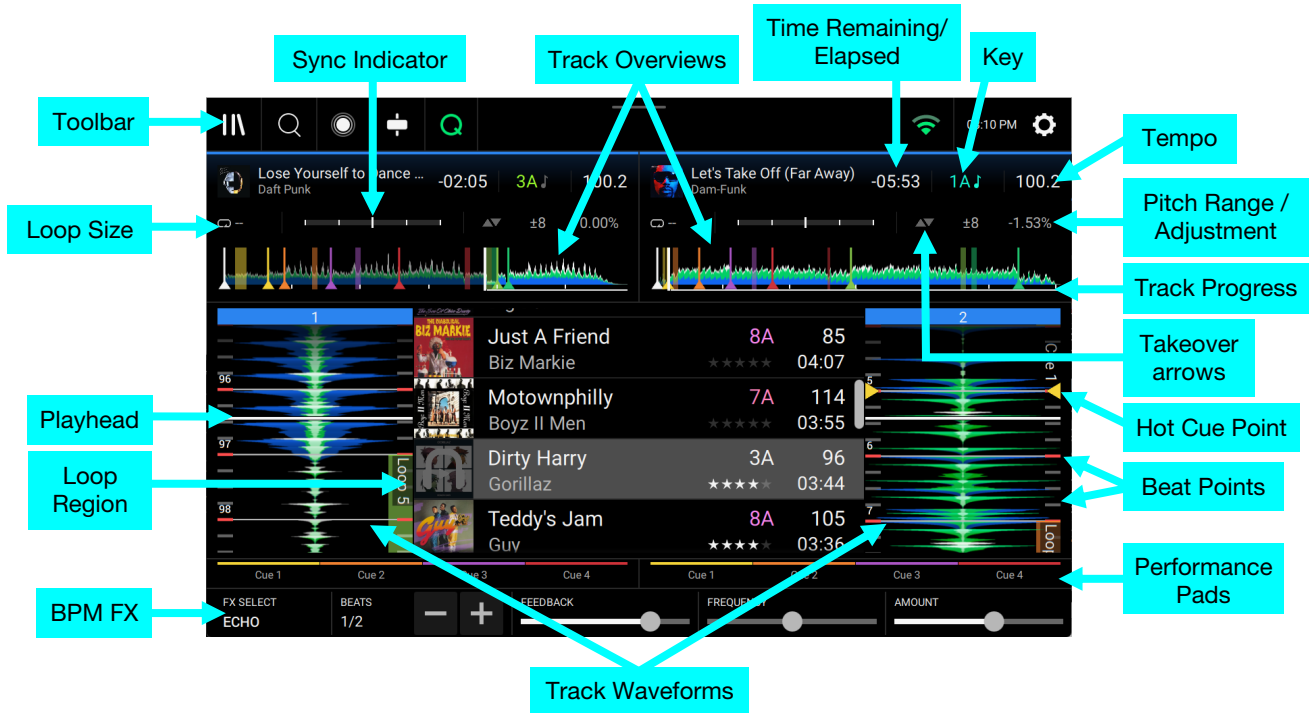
Sync Indicator

Track Overviews

Time Remaining/ Elapsed

Key

Toolbar

Tempo

6:10 PM

Lose Yourself to Dance ...
Daft Punk

-02:05

3A

100.2

Let's Take Off (Far Away)
Dam-Funk

-05:53

1A

100.2

Loop Size

Pitch Range / Adjustment

±8

0.00%

±8

-1.53%

Track Progress

1

2

Just A Friend
Biz Markie
8A
85
04:07

Motownphilly
Boyz II Men
7A
114
03:55

Dirty Harry
Gorillaz
3A
96
03:44

Teddy's Jam
Guy
8A
105
03:36

Takeover arrows

Playhead

Hot Cue Point

96

97

98

5

6

7

Loop Region

Loop 5

Ce 1

Loo

Beat Points

Cue 1

Cue 2

Cue 3

Cue 4

Cue 1

Cue 2

Cue 3

Cue 4

Performance Pads

BPM FX

FX SELECT
ECHO

BEATS
1/2

FEEDBACK

FREQUENCY

AMOUNT

Track Waveforms